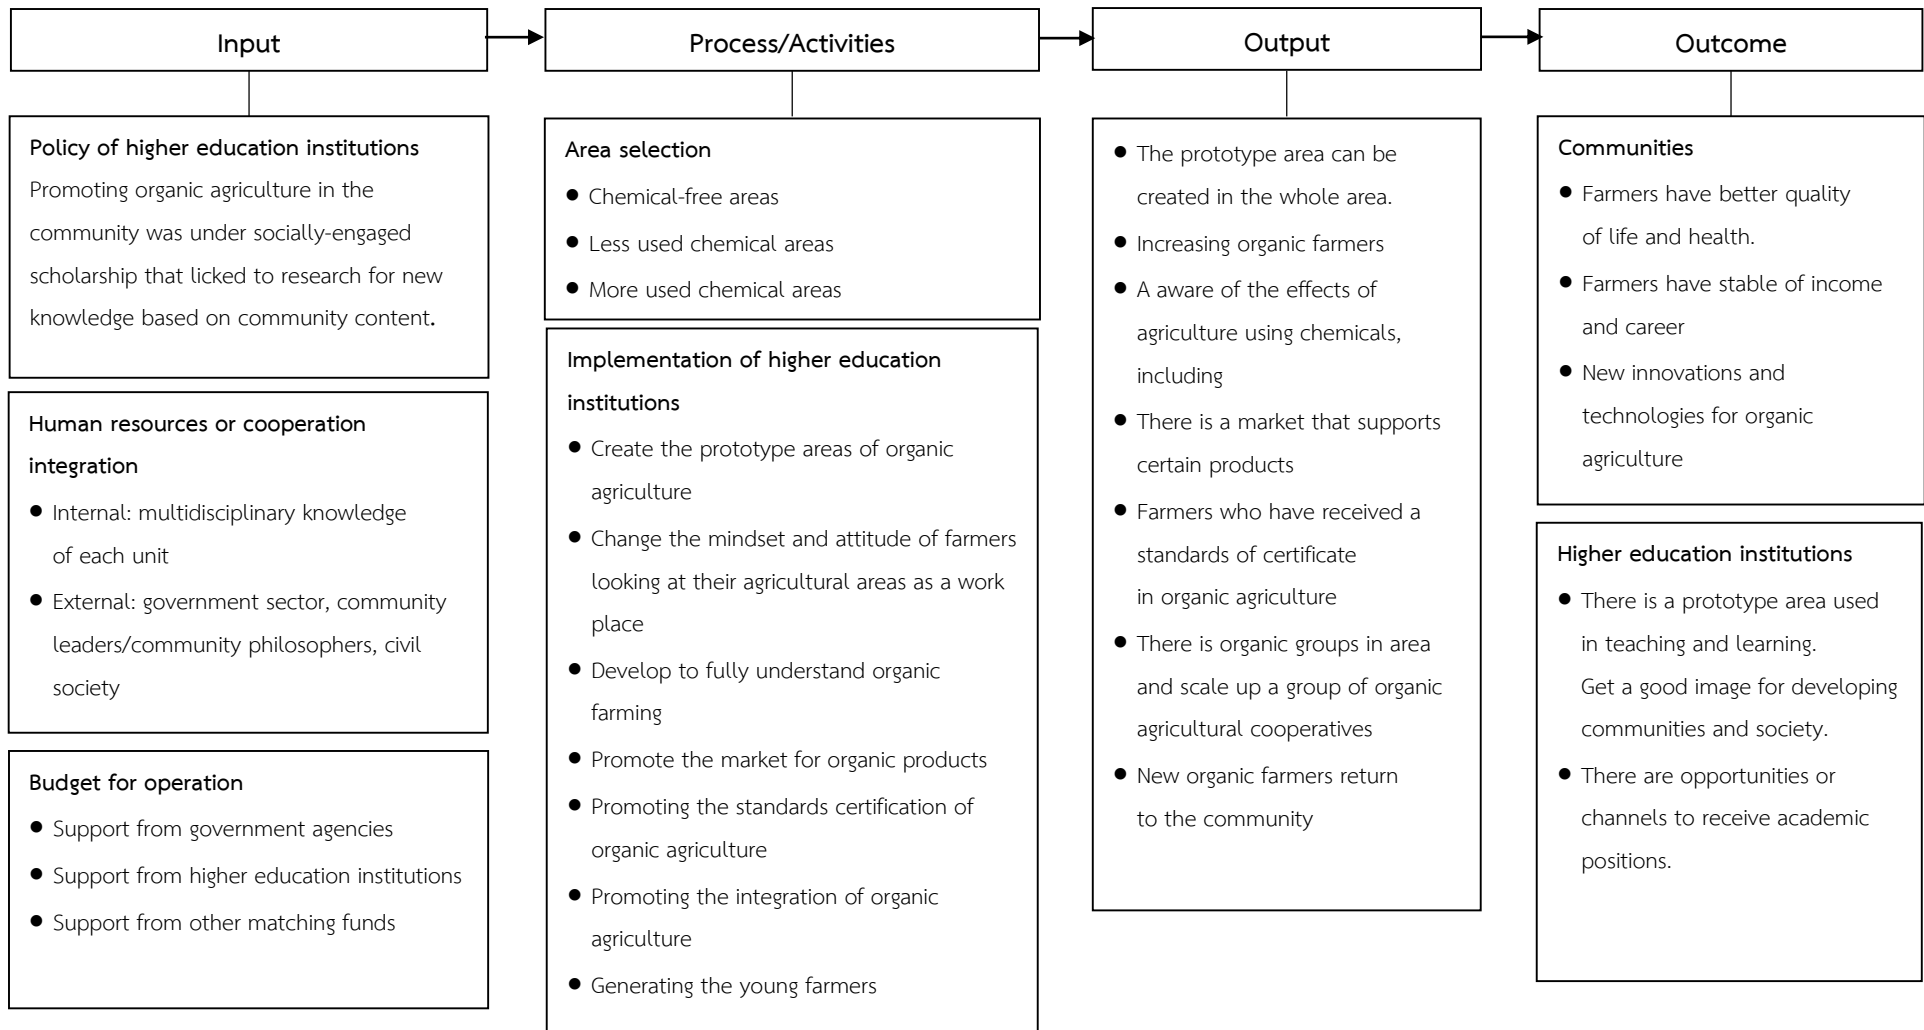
Input

Policy of higher education institutions
Promoting organic agriculture in the community was under socially-engaged scholarship that licked to research for new knowledge based on community content.

Human resources or cooperation integration
● Internal: multidisciplinary knowledge of each unit
● External: government sector, community leaders/community philosophers, civil society

Budget for operation
● Support from government agencies
● Support from higher education institutions
● Support from other matching funds

Process/Activities

Area selection
● Chemical-free areas
● Less used chemical areas
● More used chemical areas

Implementation of higher education institutions
● Create the prototype areas of organic agriculture
● Change the mindset and attitude of farmers looking at their agricultural areas as a work place
● Develop to fully understand organic farming
● Promote the market for organic products
● Promoting the standards certification of organic agriculture
● Promoting the integration of organic agriculture
● Generating the young farmers

Output

● The prototype area can be created in the whole area.
● Increasing organic farmers
● A aware of the effects of agriculture using chemicals, including
● There is a market that supports certain products
● Farmers who have received a standards of certificate in organic agriculture
● There is organic groups in area and scale up a group of organic agricultural cooperatives
● New organic farmers return to the community

Outcome

Communities
● Farmers have better quality of life and health.
● Farmers have stable of income and career
● New innovations and technologies for organic agriculture

Higher education institutions
● There is a prototype area used in teaching and learning. Get a good image for developing communities and society.
● There are opportunities or channels to receive academic positions.